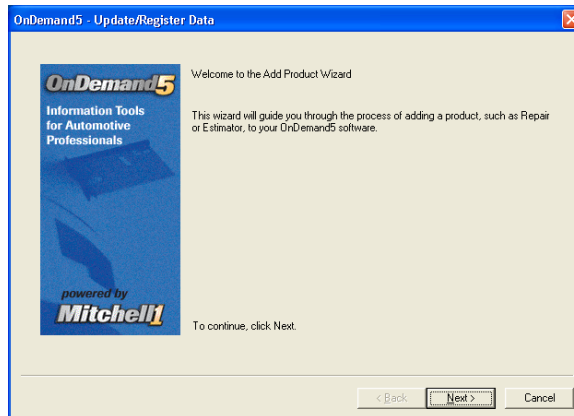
OnDemand5 - Update/Register Data

OnDemand5
Information Tools for Automotive Professionals

powered by
Mitchell1

Welcome to the Add Product Wizard

This wizard will guide you through the process of adding a product, such as Repair or Estimator, to your OnDemand5 software.

To continue, click Next.

< Back
Next >
Cancel